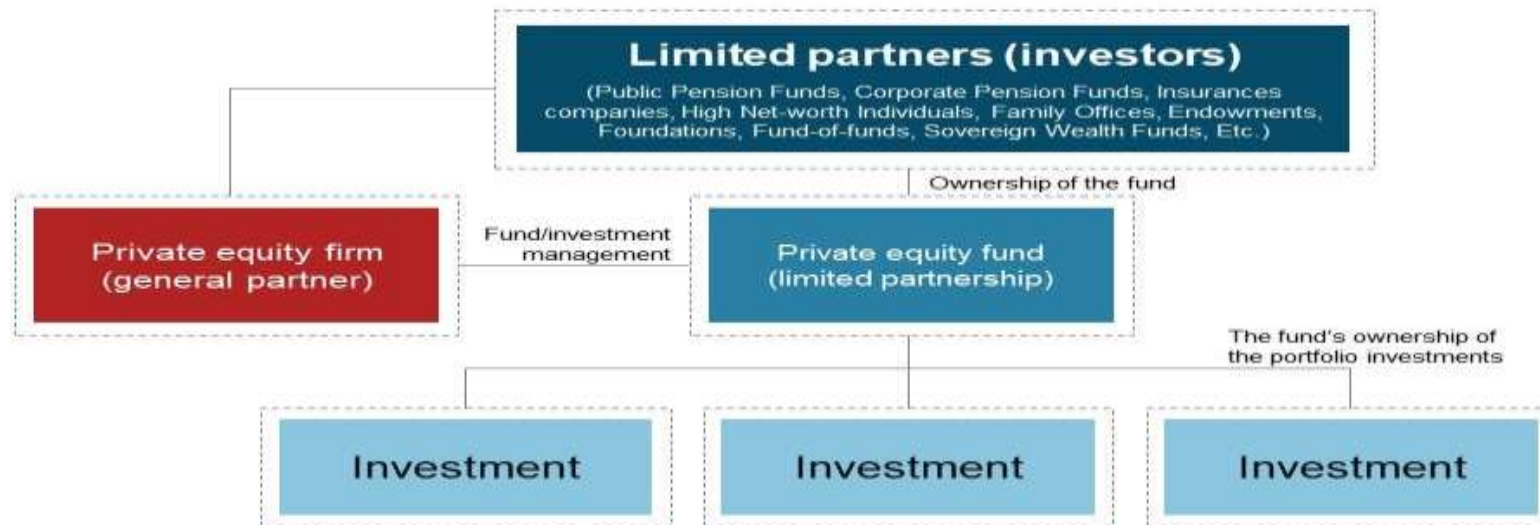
Limited partners (investors)

(Public Pension Funds, Corporate Pension Funds, Insurances companies, High Net-worth Individuals, Family Offices, Endowments, Foundations, Fund-of-funds, Sovereign Wealth Funds, Etc.)

Ownership of the fund

Private equity firm (general partner)

Fund/investment management

Private equity fund (limited partnership)

The fund's ownership of the portfolio investments

Investment

Investment

Investment